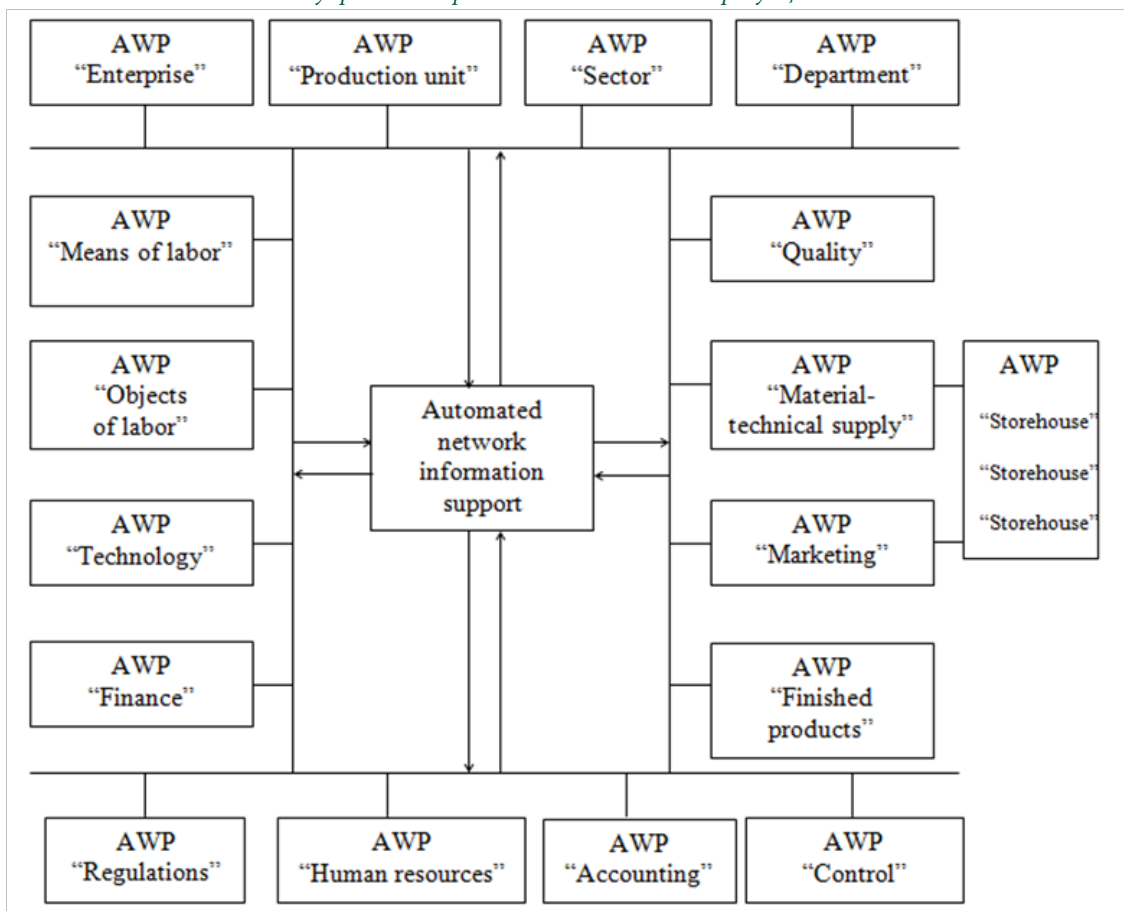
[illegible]

AWP “Enterprise”

AWP “Production unit”

AWP “Sector”

AWP “Department”

AWP “Means of labor”

AWP “Objects of labor”

AWP “Technology”

AWP “Finance”

Automated network information support

AWP “Quality”

AWP “Material-technical supply”

AWP “Marketing”

AWP “Finished products”

AWP “Storehouse” “Storehouse” “Storehouse”

AWP “Regulations”

AWP “Human resources”

AWP “Accounting”

AWP “Control”